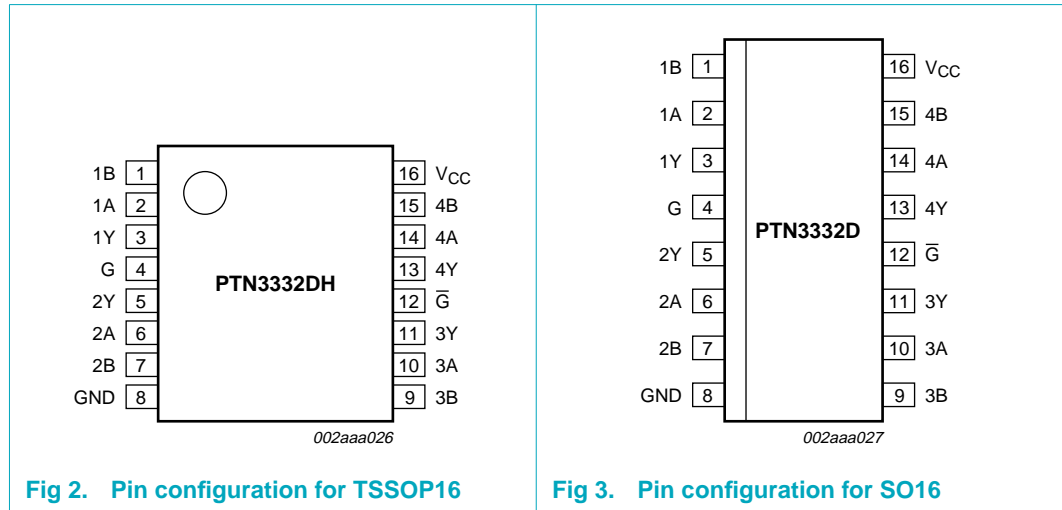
1B 1
1A 2
1Y 3
G 4
2Y 5
2A 6
2B 7
GND 8

16 $V_{CC}$
15 4B
14 4A
13 4Y
12 $\overline{G}$
11 3Y
10 3A
9 3B

PTN3332DH

002aaa026

Fig 2. Pin configuration for TSSOP16

1B 1
1A 2
1Y 3
G 4
2Y 5
2A 6
2B 7
GND 8

16 $V_{CC}$
15 4B
14 4A
13 4Y
12 $\overline{G}$
11 3Y
10 3A
9 3B

PTN3332D

002aaa027

Fig 3. Pin configuration for SO16